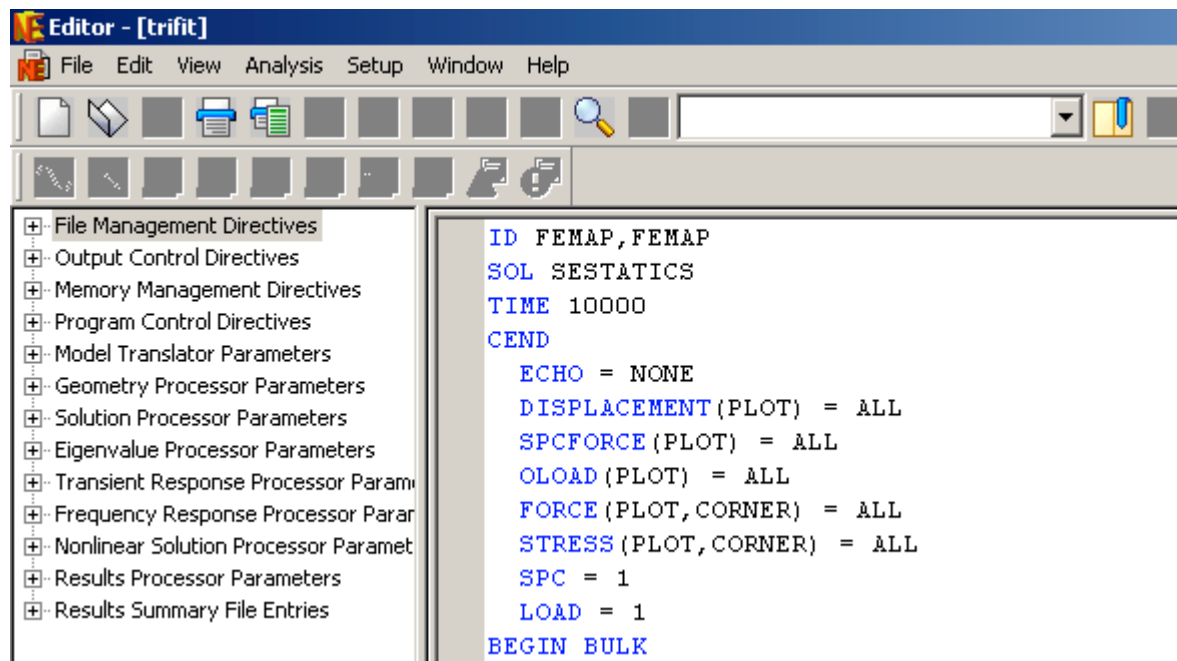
Editor - [trifit]

File Edit View Analysis Setup Window Help

File Management Directives
Output Control Directives
Memory Management Directives
Program Control Directives
Model Translator Parameters
Geometry Processor Parameters
Solution Processor Parameters
Eigenvalue Processor Parameters
Transient Response Processor Param
Frequency Response Processor Parar
Nonlinear Solution Processor Paramet
Results Processor Parameters
Results Summary File Entries

ID FEMAP,FEMAP
SOL SESTATICS
TIME 10000
CEND
ECHO = NONE
DISPLACEMENT(PLOT) = ALL
SPCFORCE(PLOT) = ALL
OLOAD(PLOT) = ALL
FORCE(PLOT,CORNER) = ALL
STRESS(PLOT,CORNER) = ALL
SPC = 1
LOAD = 1
BEGIN BULK